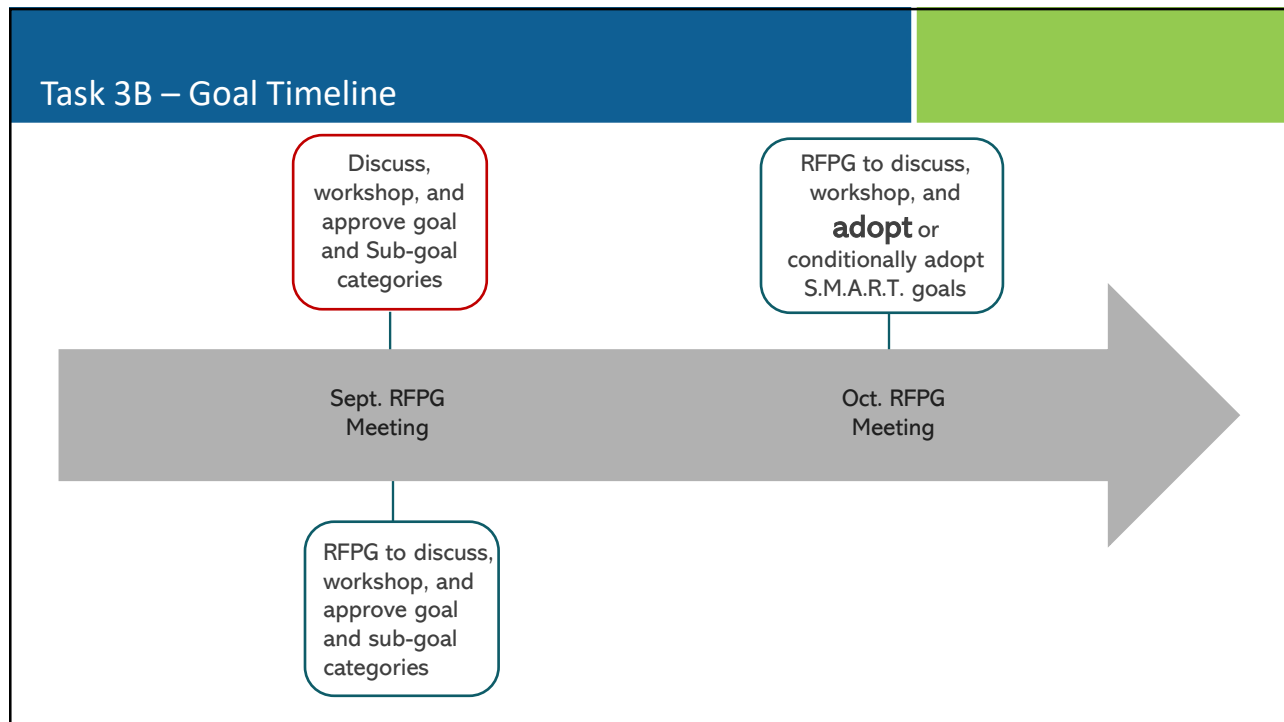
Task 3B – Goal Timeline

Discuss, workshop, and approve goal and Sub-goal categories

RFPG to discuss, workshop, and adopt or conditionally adopt S.M.A.R.T. goals

Sept. RFPG Meeting

Oct. RFPG Meeting

RFPG to discuss, workshop, and approve goal and sub-goal categories